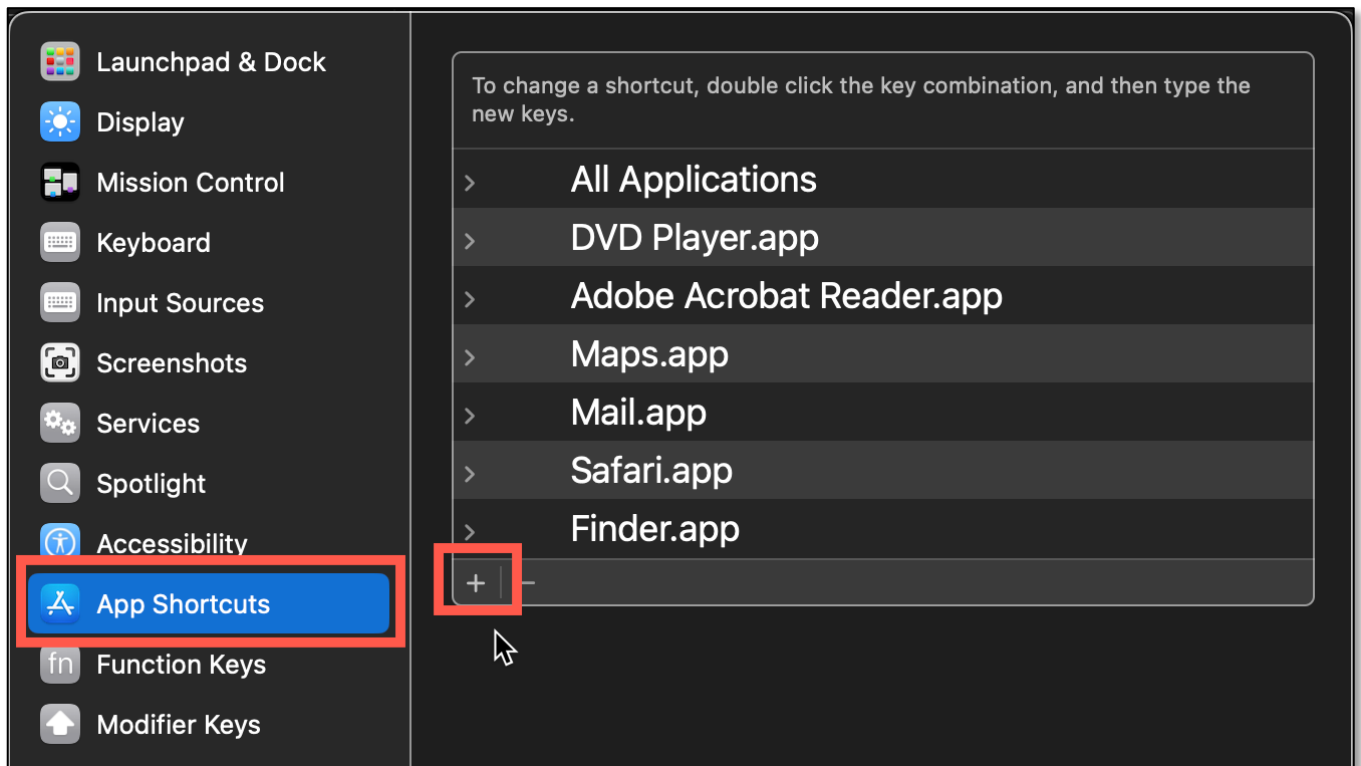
Launchpad & Dock
Display
Mission Control
Keyboard
Input Sources
Screenshots
Services
Spotlight
Accessibility
App Shortcuts
fn Function Keys
Modifier Keys

To change a shortcut, double click the key combination, and then type the new keys.

All Applications
DVD Player.app
Adobe Acrobat Reader.app
Maps.app
Mail.app
Safari.app
Finder.app
+ −